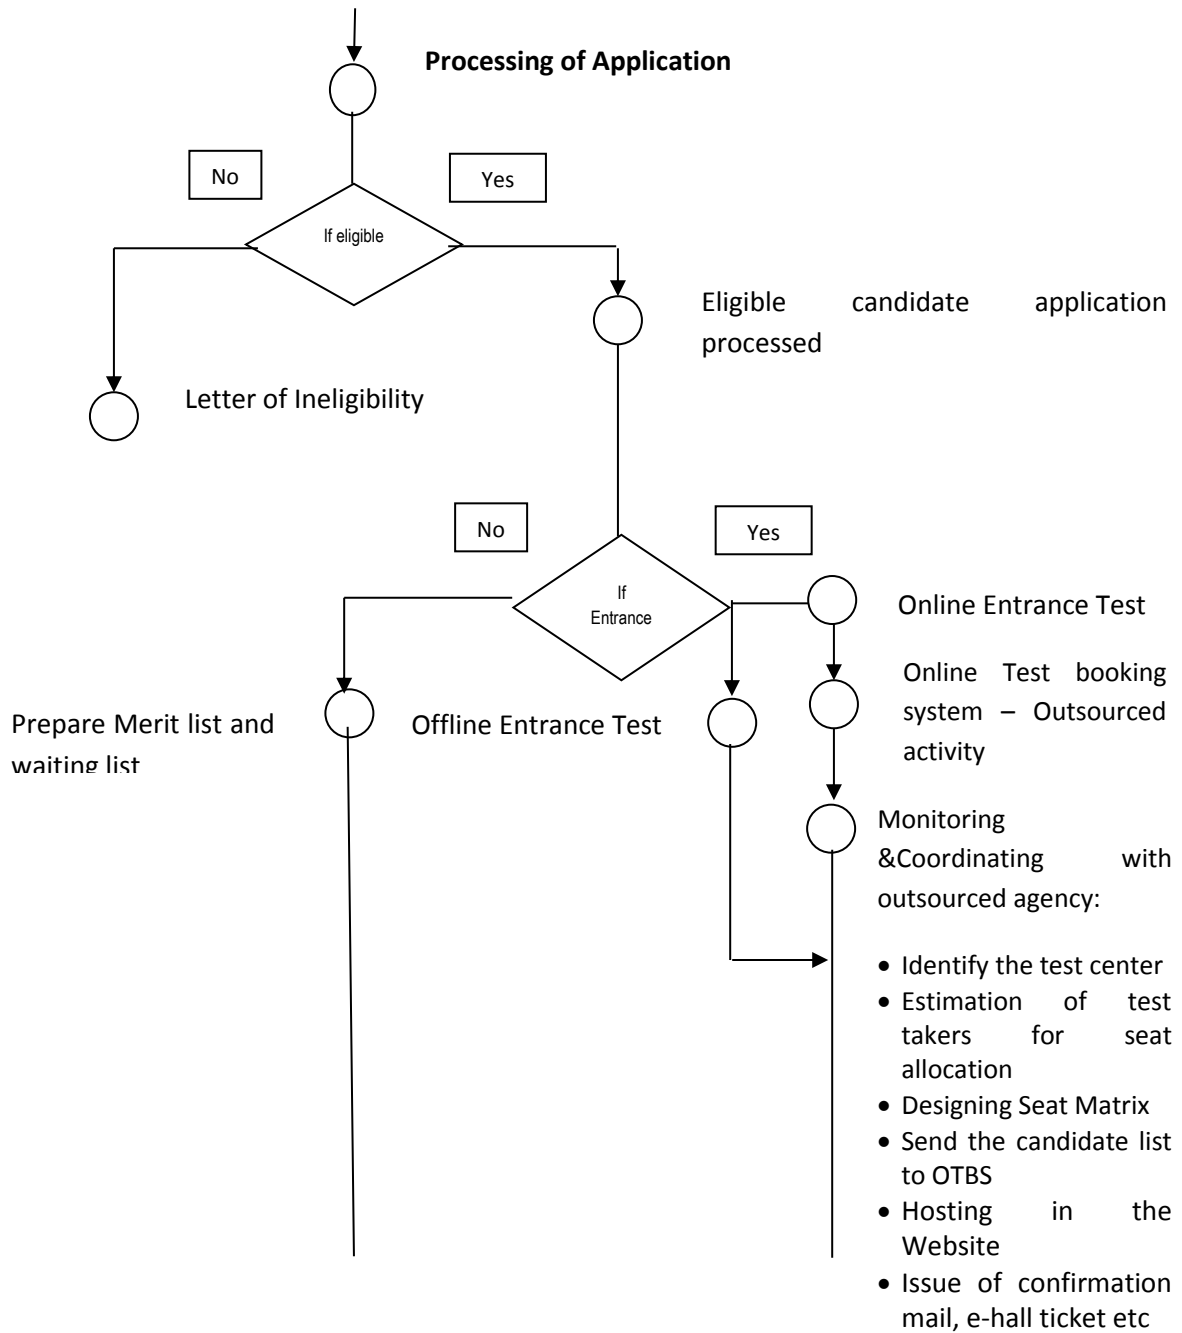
**Processing of Application**

No

Yes

If eligible

Eligible candidate application processed

Letter of Ineligibility

No

Yes

If Entrance

Online Entrance Test

Online Test booking system – Outsourced activity

Prepare Merit list and waiting list

Offline Entrance Test

Monitoring &Coordinating with outsourced agency:

- Identify the test center
- Estimation of test takers for seat allocation
- Designing Seat Matrix
- Send the candidate list to OTBS
- Hosting in the Website
- Issue of confirmation mail, e-hall ticket etc